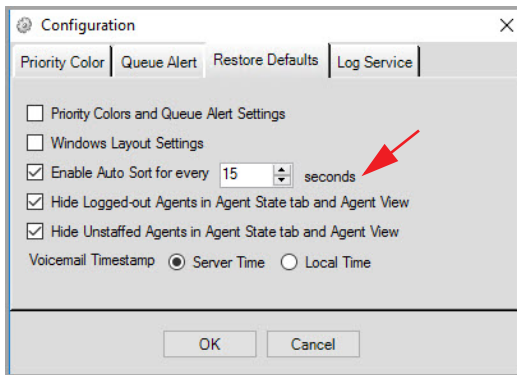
Configuration

X

Priority Color | Queue Alert | Restore Defaults | Log Service

Priority Colors and Queue Alert Settings

Windows Layout Settings

Enable Auto Sort for every 15 seconds

Hide Logged-out Agents in Agent State tab and Agent View

Hide Unstaffed Agents in Agent State tab and Agent View

Voicemail Timestamp Server Time Local Time

OK Cancel